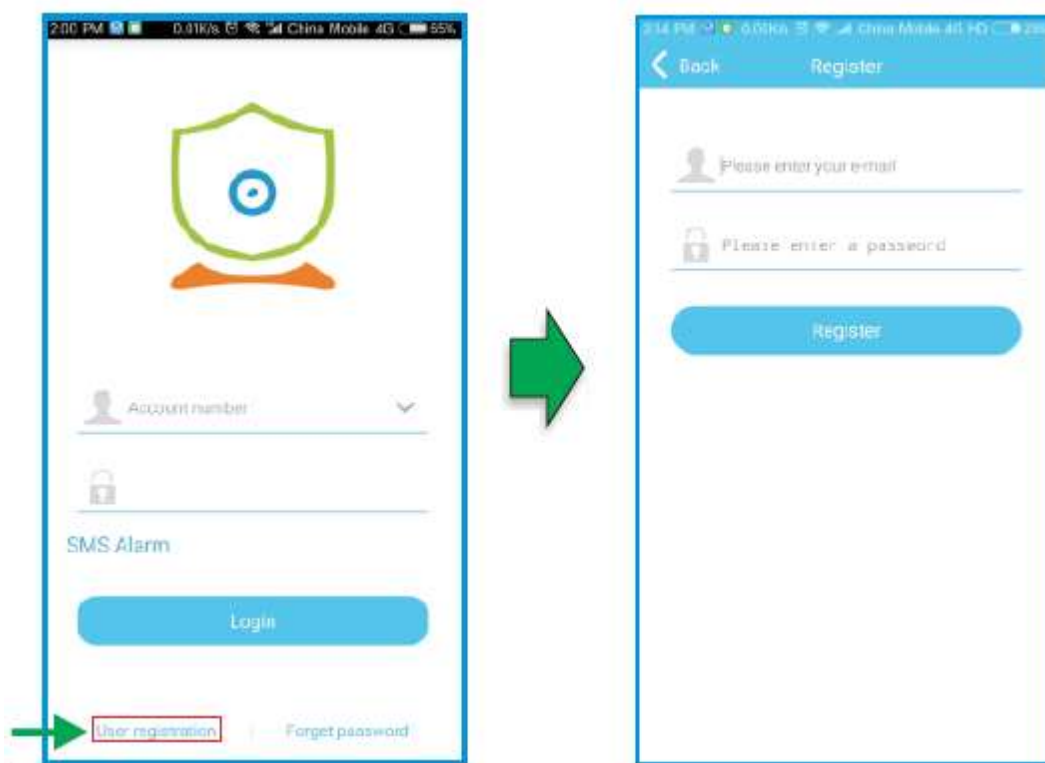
2:00 PM 0.01K/s China Mobile 4G 55%

Account number

SMS Alarm

Login

User registration

Forget password

2:14 PM 0.00K/s China Mobile 4G HD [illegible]

Back

Register

Please enter your e-mail

Please enter a password

Register